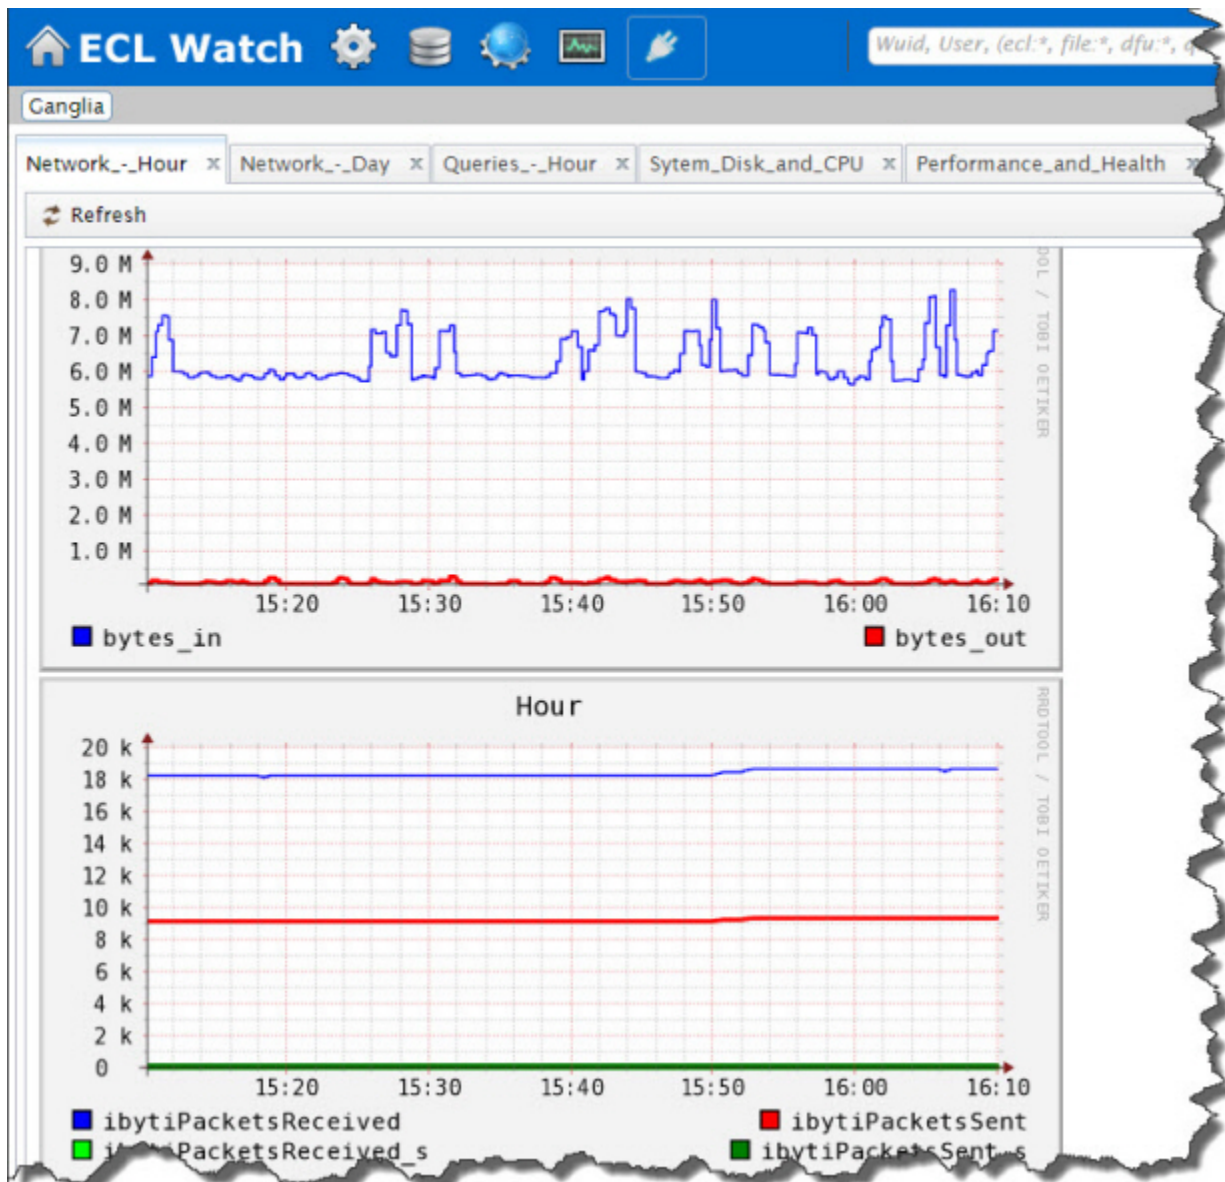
ECL Watch

Wuid, User, (ecl:*, file:*, dfu:*, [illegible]

Ganglia

Network_-_Hour ✕ Network_-_Day ✕ Queries_-_Hour ✕ Sytem_Disk_and_CPU ✕ Performance_and_Health ✕

Refresh

9.0 M
8.0 M
7.0 M
6.0 M
5.0 M
4.0 M
3.0 M
2.0 M
1.0 M

15:20 15:30 15:40 15:50 16:00 16:10

RRDTOOL / TOBI OETIKER

bytes_in bytes_out

Hour

20 k
18 k
16 k
14 k
12 k
10 k
8 k
6 k
4 k
2 k
0

15:20 15:30 15:40 15:50 16:00 16:10

RRDTOOL / TOBI OETIKER

ibytiPacketsReceived ibytiPacketsSent
i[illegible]PacketsReceived_s ibytiPack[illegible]Sent_s